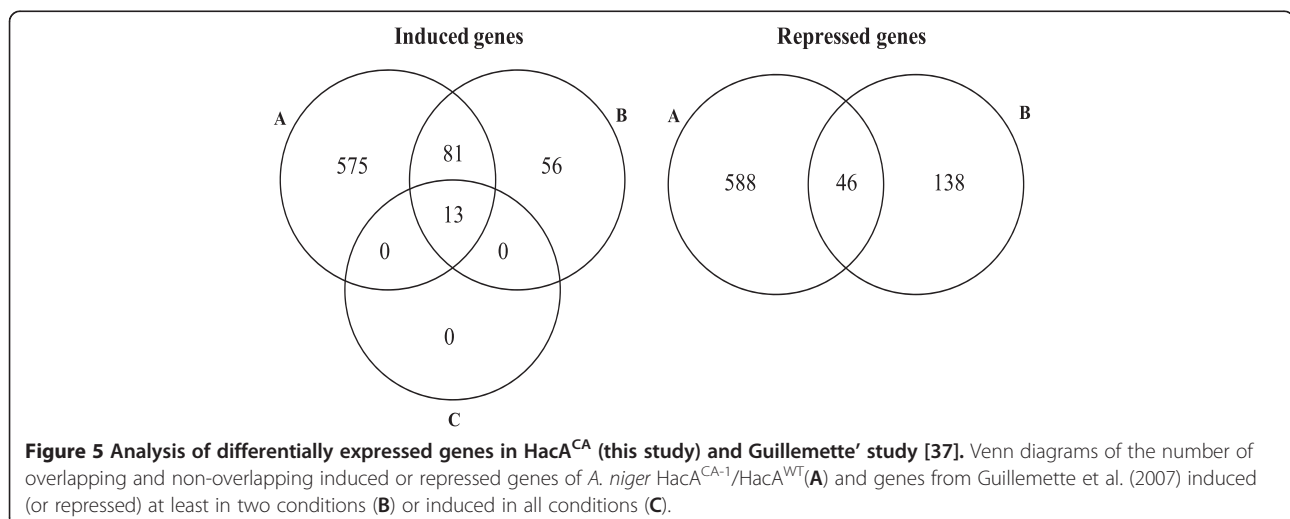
Induced genes

A
B
575
81
56
13
0
0
0
C

Repressed genes

A
B
588
46
138

**Figure 5 Analysis of differentially expressed genes in HacA$^{CA}$ (this study) and Guillemette' study [37].** Venn diagrams of the number of overlapping and non-overlapping induced or repressed genes of *A. niger* HacA$^{CA-1}$/HacA$^{WT}$(**A**) and genes from Guillemette et al. (2007) induced (or repressed) at least in two conditions (**B**) or induced in all conditions (**C**).